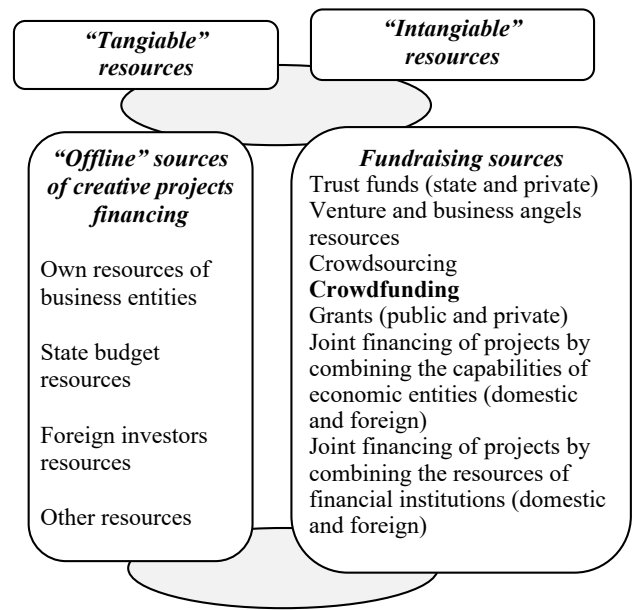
*"Tangible" resources*

*"Intangible" resources*

*"Offline" sources of creative projects financing*

Own resources of business entities

State budget resources

Foreign investors resources

Other resources

*Fundraising sources*
Trust funds (state and private)
Venture and business angels resources
Crowdsourcing
**Crowdfunding**
Grants (public and private)
Joint financing of projects by combining the capabilities of economic entities (domestic and foreign)
Joint financing of projects by combining the resources of financial institutions (domestic and foreign)